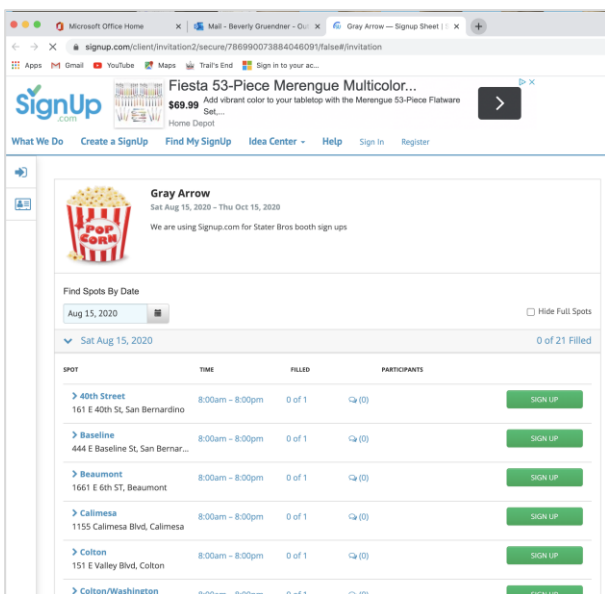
Microsoft Office Home
Mail - Beverly Gruendner - Ou
Gray Arrow — Signup Sheet | S

signup.com/client/invitation2/secure/786990073884046091/false#/invitation

Apps Gmail YouTube Maps Trail's End Sign in to your ac...

SignUp .com

Fiesta 53-Piece Merengue Multicolor...
$69.99 Add vibrant color to your tabletop with the Merengue 53-Piece Flatware Set,...
Home Depot

What We Do Create a SignUp Find My SignUp Idea Center Help Sign In Register

POP CORN

Gray Arrow
Sat Aug 15, 2020 - Thu Oct 15, 2020
We are using Signup.com for Stater Bros booth sign ups

Find Spots By Date
Aug 15, 2020
Hide Full Spots

Sat Aug 15, 2020
0 of 21 Filled

| SPOT | TIME | FILLED | PARTICIPANTS | |
|---|---|---|---|---|
| 40th Street 161 E 40th St, San Bernardino | 8:00am – 8:00pm | 0 of 1 | (0) | SIGN UP |
| Baseline 444 E Baseline St, San Bernar... | 8:00am – 8:00pm | 0 of 1 | (0) | SIGN UP |
| Beaumont 1661 E 6th ST, Beaumont | 8:00am – 8:00pm | 0 of 1 | (0) | SIGN UP |
| Calimesa 1155 Calimesa Blvd, Calimesa | 8:00am – 8:00pm | 0 of 1 | (0) | SIGN UP |
| Colton 151 E Valley Blvd, Colton | 8:00am – 8:00pm | 0 of 1 | (0) | SIGN UP |
| Colton/Washington | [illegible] | | | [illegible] |